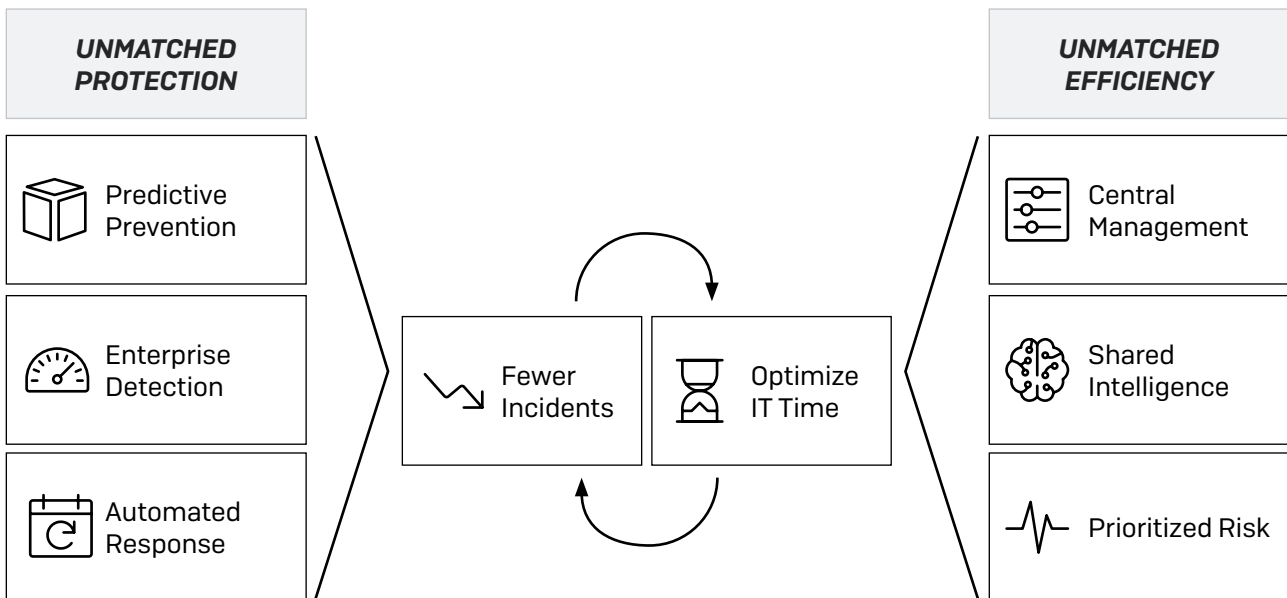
UNMATCHED PROTECTION

Predictive Prevention

Enterprise Detection

Automated Response

Fewer Incidents

Optimize IT Time

UNMATCHED EFFICIENCY

Central Management

Shared Intelligence

Prioritized Risk